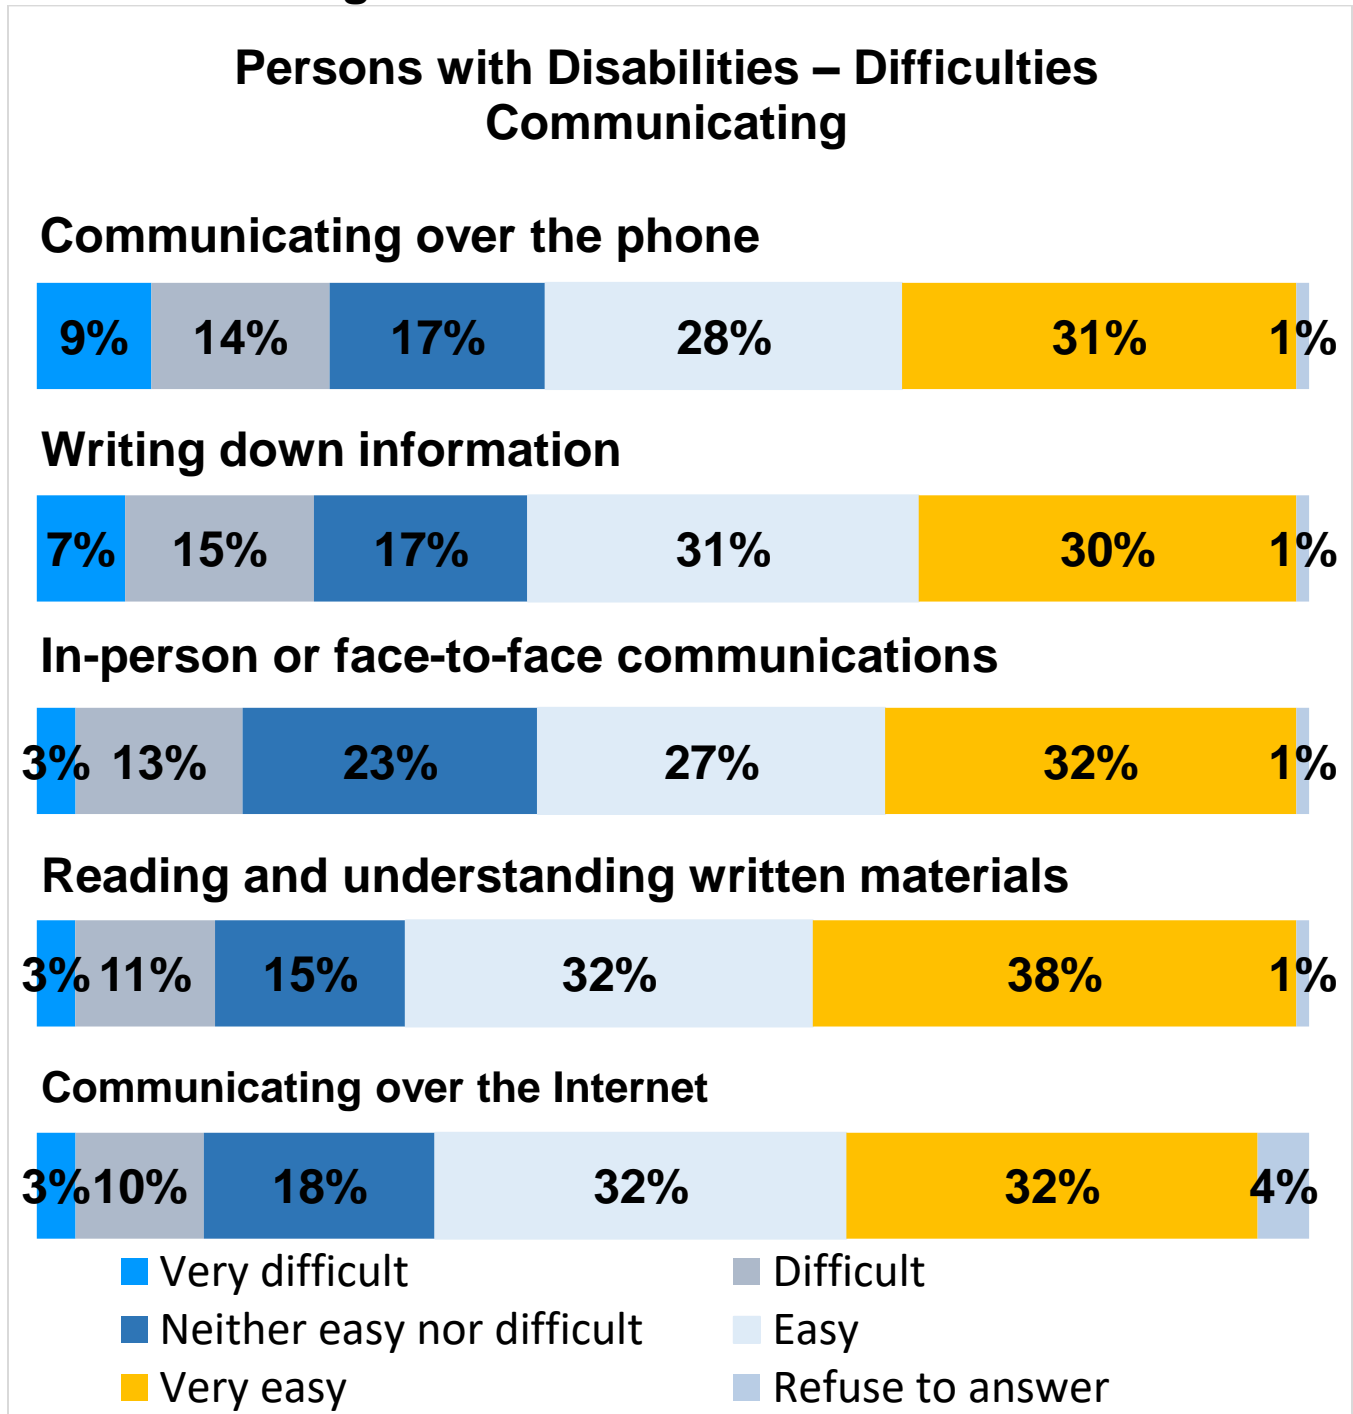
Persons with Disabilities – Difficulties Communicating

Communicating over the phone

9% 14% 17% 28% 31% 1%

Writing down information

7% 15% 17% 31% 30% 1%

In-person or face-to-face communications

3% 13% 23% 27% 32% 1%

Reading and understanding written materials

3% 11% 15% 32% 38% 1%

Communicating over the Internet

3% 10% 18% 32% 32% 4%

Very difficult
Difficult
Neither easy nor difficult
Easy
Very easy
Refuse to answer